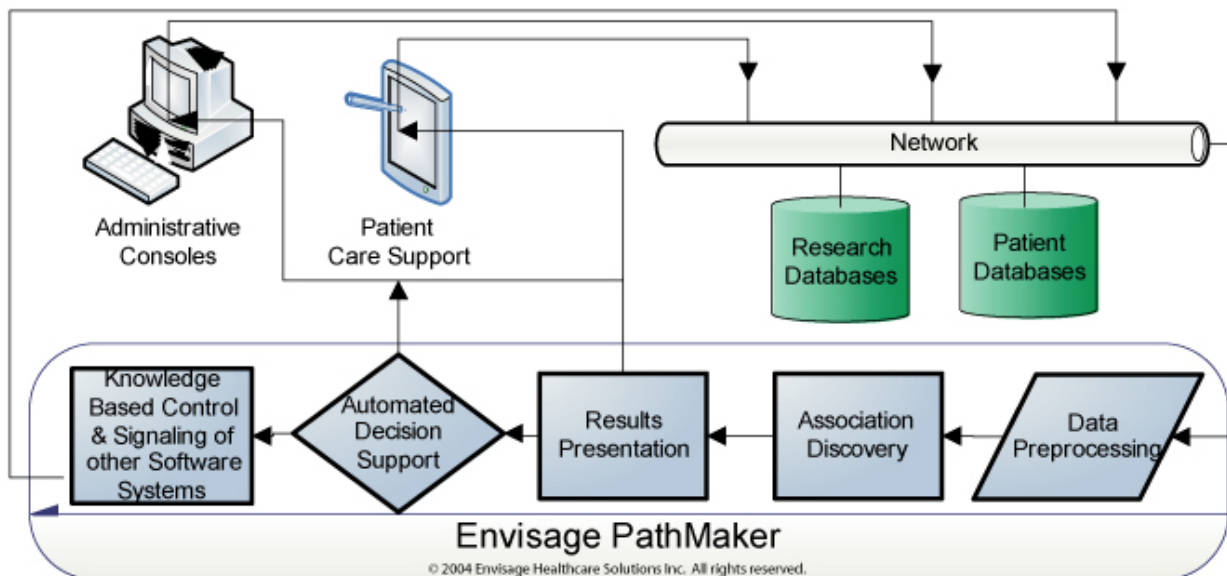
Administrative Consoles

Patient Care Support

Network

Research Databases

Patient Databases

Knowledge Based Control & Signaling of other Software Systems

Automated Decision Support

Results Presentation

Association Discovery

Data Preprocessing

Envisage PathMaker

© 2004 Envisage Healthcare Solutions Inc. All rights reserved.